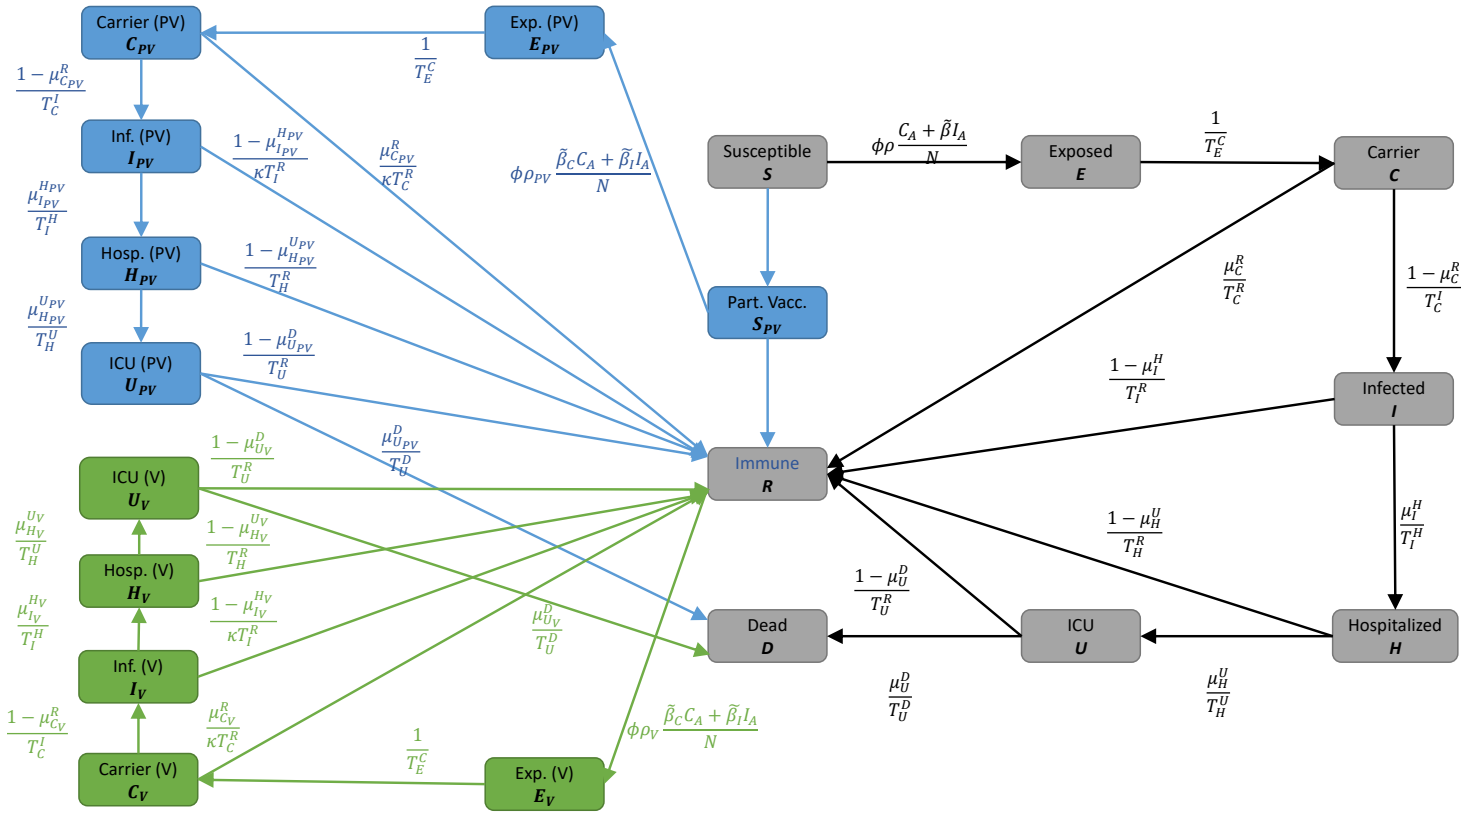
Carrier (PV)
$C_{PV}$

Exp. (PV)
$E_{PV}$

$\frac{1}{T_E^C}$

$\frac{1-\mu_{C_{PV}}^R}{T_C^I}$

Inf. (PV)
$I_{PV}$

$\frac{1-\mu_{I_{PV}}^{H_{PV}}}{\kappa T_I^R}$

$\frac{\mu_{C_{PV}}^R}{\kappa T_C^R}$

$\phi\rho_{PV}\frac{\tilde{\beta}_C C_A+\tilde{\beta}_I I_A}{N}$

$\frac{\mu_{I_{PV}}^{H_{PV}}}{T_I^H}$

Hosp. (PV)
$H_{PV}$

$\frac{1-\mu_{H_{PV}}^{U_{PV}}}{T_H^R}$

$\frac{\mu_{H_{PV}}^{U_{PV}}}{T_H^U}$

ICU (PV)
$U_{PV}$

$\frac{1-\mu_{U_{PV}}^D}{T_U^R}$

Susceptible
$S$

$\phi\rho\frac{C_A+\tilde{\beta}I_A}{N}$

Exposed
$E$

$\frac{1}{T_E^C}$

Carrier
$C$

Part. Vacc.
$S_{PV}$

$\frac{\mu_C^R}{T_C^R}$

$\frac{1-\mu_C^R}{T_C^I}$

$\frac{1-\mu_I^H}{T_I^R}$

Infected
$I$

$\frac{1-\mu_{U_V}^D}{T_U^R}$

$\frac{\mu_{U_{PV}}^D}{T_U^D}$

ICU (V)
$U_V$

Immune
$R$

$\frac{\mu_{H_V}^{U_V}}{T_H^U}$

$\frac{1-\mu_{H_V}^{U_V}}{T_H^R}$

$\frac{1-\mu_H^U}{T_H^R}$

$\frac{\mu_I^H}{T_I^H}$

Hosp. (V)
$H_V$

$\frac{\mu_{I_V}^{H_V}}{T_I^H}$

$\frac{1-\mu_{I_V}^{H_V}}{\kappa T_I^R}$

$\frac{\mu_{U_V}^D}{T_U^D}$

$\frac{1-\mu_U^D}{T_U^R}$

Dead
$D$

ICU
$U$

Hospitalized
$H$

Inf. (V)
$I_V$

$\frac{\mu_U^D}{T_U^D}$

$\frac{\mu_H^U}{T_H^U}$

$\frac{1-\mu_{C_V}^R}{T_C^I}$

$\frac{\mu_{C_V}^R}{\kappa T_C^R}$

$\phi\rho_V\frac{\tilde{\beta}_C C_A+\tilde{\beta}_I I_A}{N}$

$\frac{1}{T_E^C}$

Carrier (V)
$C_V$

Exp. (V)
$E_V$